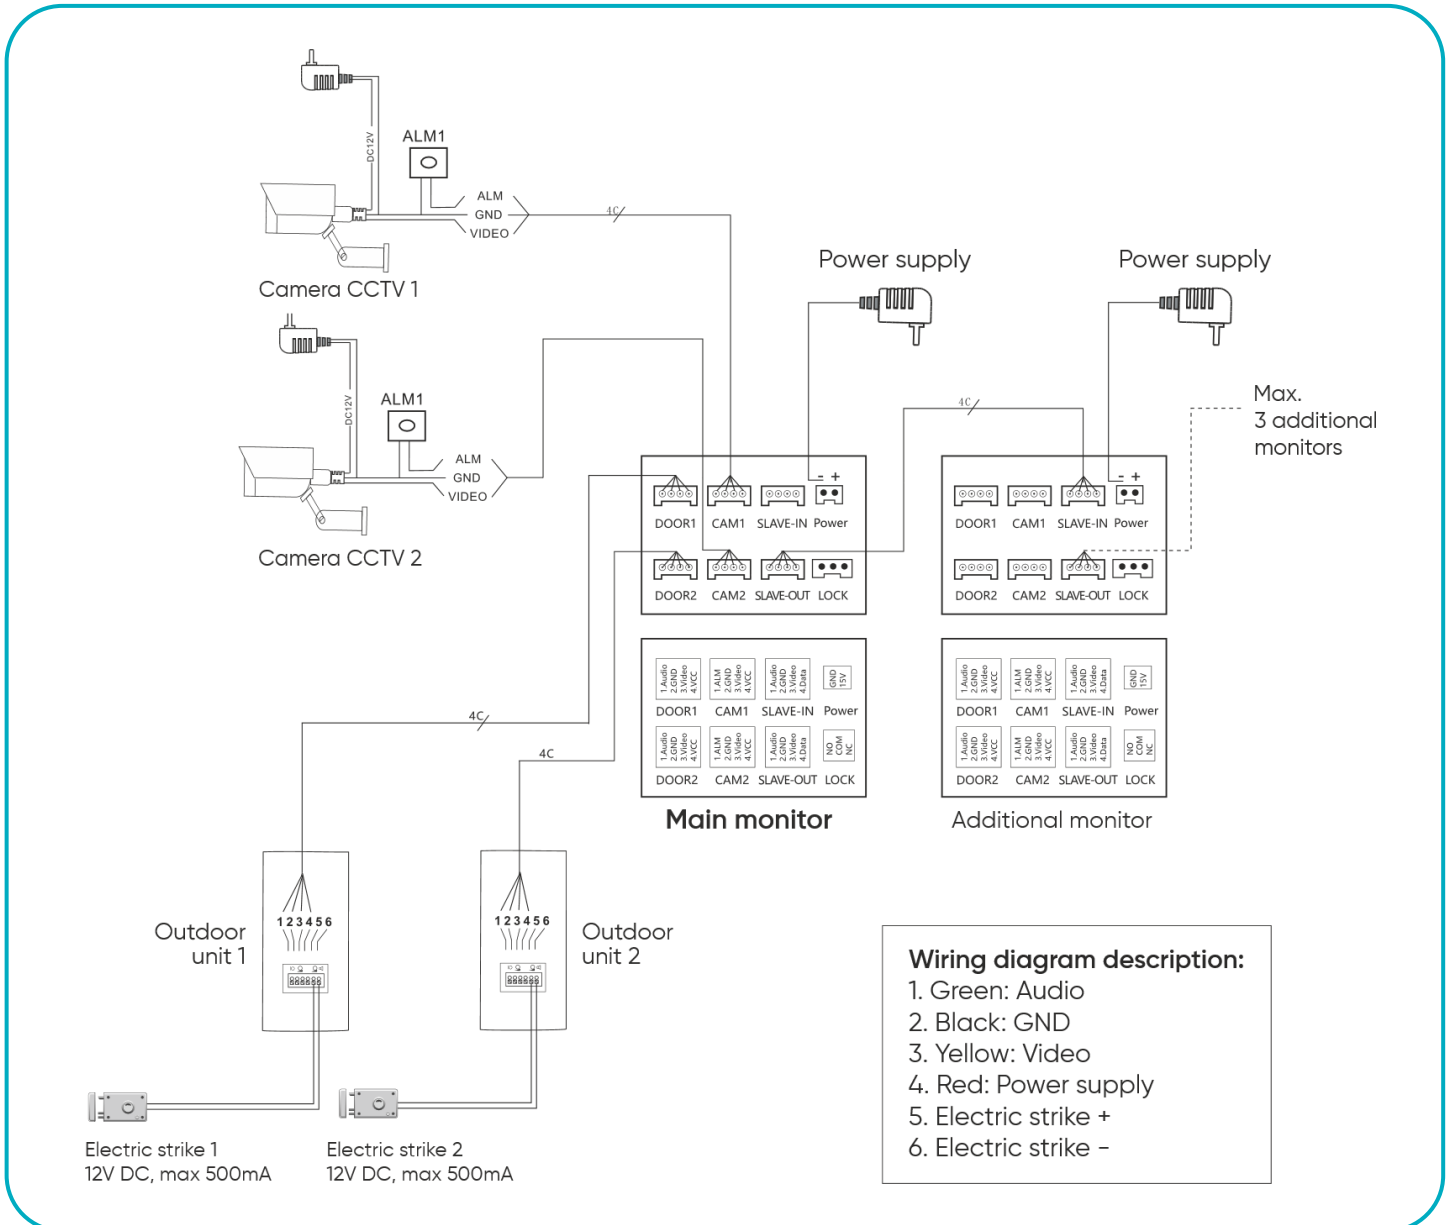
DC12V

ALM1

ALM
GND
VIDEO

4C

Camera CCTV 1

DC12V

ALM1

ALM
GND
VIDEO

Camera CCTV 2

Power supply

Power supply

4C

Max.
3 additional
monitors

- +
DOOR1 CAM1 SLAVE-IN Power
DOOR2 CAM2 SLAVE-OUT LOCK

- +
DOOR1 CAM1 SLAVE-IN Power
DOOR2 CAM2 SLAVE-OUT LOCK

1.Audio 2.GND 3.Video 4.VCC
1.ALM 2.GND 3.Video 4.VCC
1.Audio 2.GND 3.Video 4.Data
GND 15V
DOOR1 CAM1 SLAVE-IN Power
1.Audio 2.GND 3.Video 4.VCC
1.ALM 2.GND 3.Video 4.VCC
1.Audio 2.GND 3.Video 4.Data
NO COM NC
DOOR2 CAM2 SLAVE-OUT LOCK

Main monitor

1.Audio 2.GND 3.Video 4.VCC
1.ALM 2.GND 3.Video 4.VCC
1.Audio 2.GND 3.Video 4.Data
GND 15V
DOOR1 CAM1 SLAVE-IN Power
1.Audio 2.GND 3.Video 4.VCC
1.ALM 2.GND 3.Video 4.VCC
1.Audio 2.GND 3.Video 4.Data
NO COM NC
DOOR2 CAM2 SLAVE-OUT LOCK

Additional monitor

4C

4C

Outdoor unit 1

1 2 3 4 5 6

1 2 3 4 5 6

Outdoor unit 2

Wiring diagram description:
1. Green: Audio
2. Black: GND
3. Yellow: Video
4. Red: Power supply
5. Electric strike +
6. Electric strike –

Electric strike 1
12V DC, max 500mA

Electric strike 2
12V DC, max 500mA